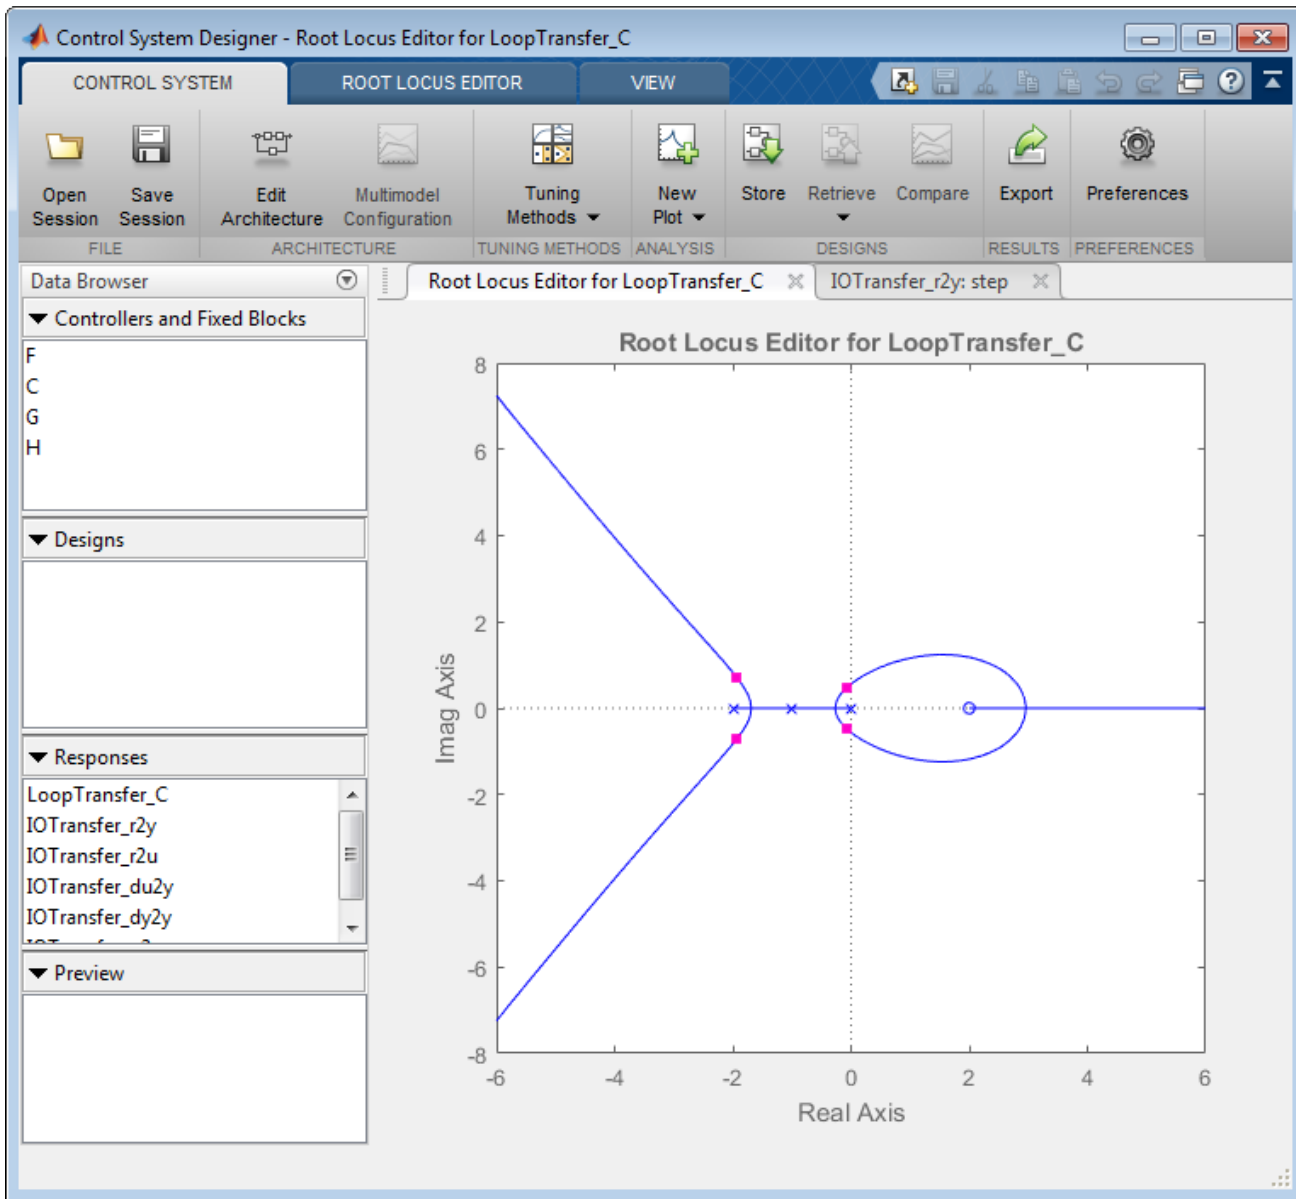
Control System Designer - Root Locus Editor for LoopTransfer_C

CONTROL SYSTEM | ROOT LOCUS EDITOR | VIEW

Open Session | Save Session | FILE
Edit Architecture | Multimodel Configuration | ARCHITECTURE
Tuning Methods | TUNING METHODS
New Plot | ANALYSIS
Store | Retrieve | Compare | DESIGNS
Export | RESULTS
Preferences | PREFERENCES

Data Browser
Controllers and Fixed Blocks
F
C
G
H
Designs
Responses
LoopTransfer_C
IOTransfer_r2y
IOTransfer_r2u
IOTransfer_du2y
IOTransfer_dy2y
Preview

Root Locus Editor for LoopTransfer_C
IOTransfer_r2y: step

Root Locus Editor for LoopTransfer_C
8
6
4
2
0
-2
-4
-6
-8
Imag Axis
-6
-4
-2
0
2
4
6
Real Axis